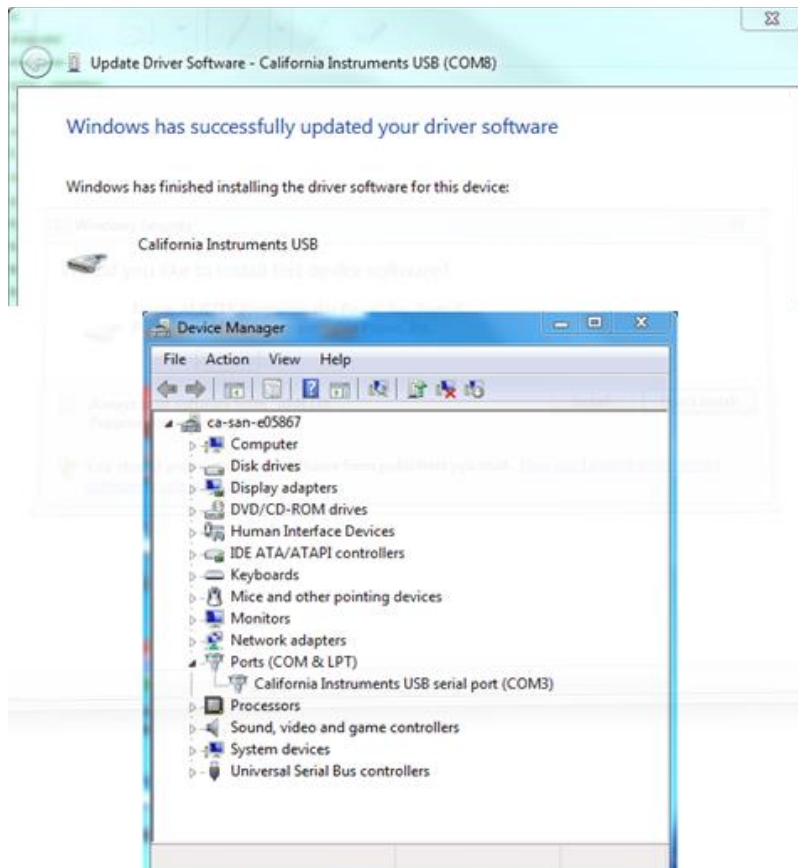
Update Driver Software - California Instruments USB (COM8)

Windows has successfully updated your driver software

Windows has finished installing the driver software for this device:

California Instruments USB

Device Manager

File Action View Help

ca-san-e05867
Computer
Disk drives
Display adapters
DVD/CD-ROM drives
Human Interface Devices
IDE ATA/ATAPI controllers
Keyboards
Mice and other pointing devices
Monitors
Network adapters
Ports (COM & LPT)
California Instruments USB serial port (COM3)
Processors
Sound, video and game controllers
System devices
Universal Serial Bus controllers